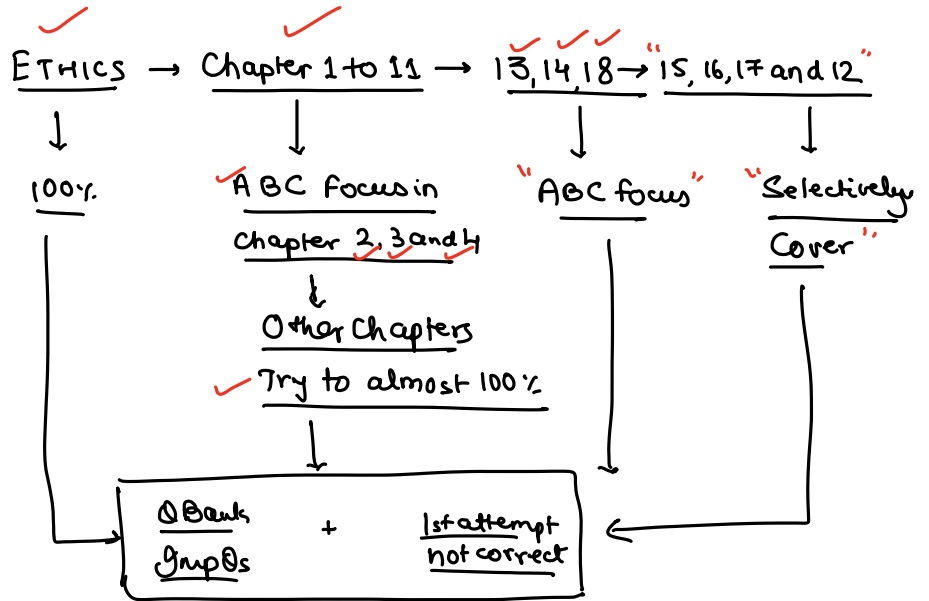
ETHICS → Chapter 1 to 11 → 13, 14, 18 → "15, 16, 17 and 12"

100%

ABC focus in Chapter 2, 3 and 4 & Other Chapters Try to almost 100%

"ABC focus"

"Selectively Cover"

QBank GrupQs + 1st attempt not correct